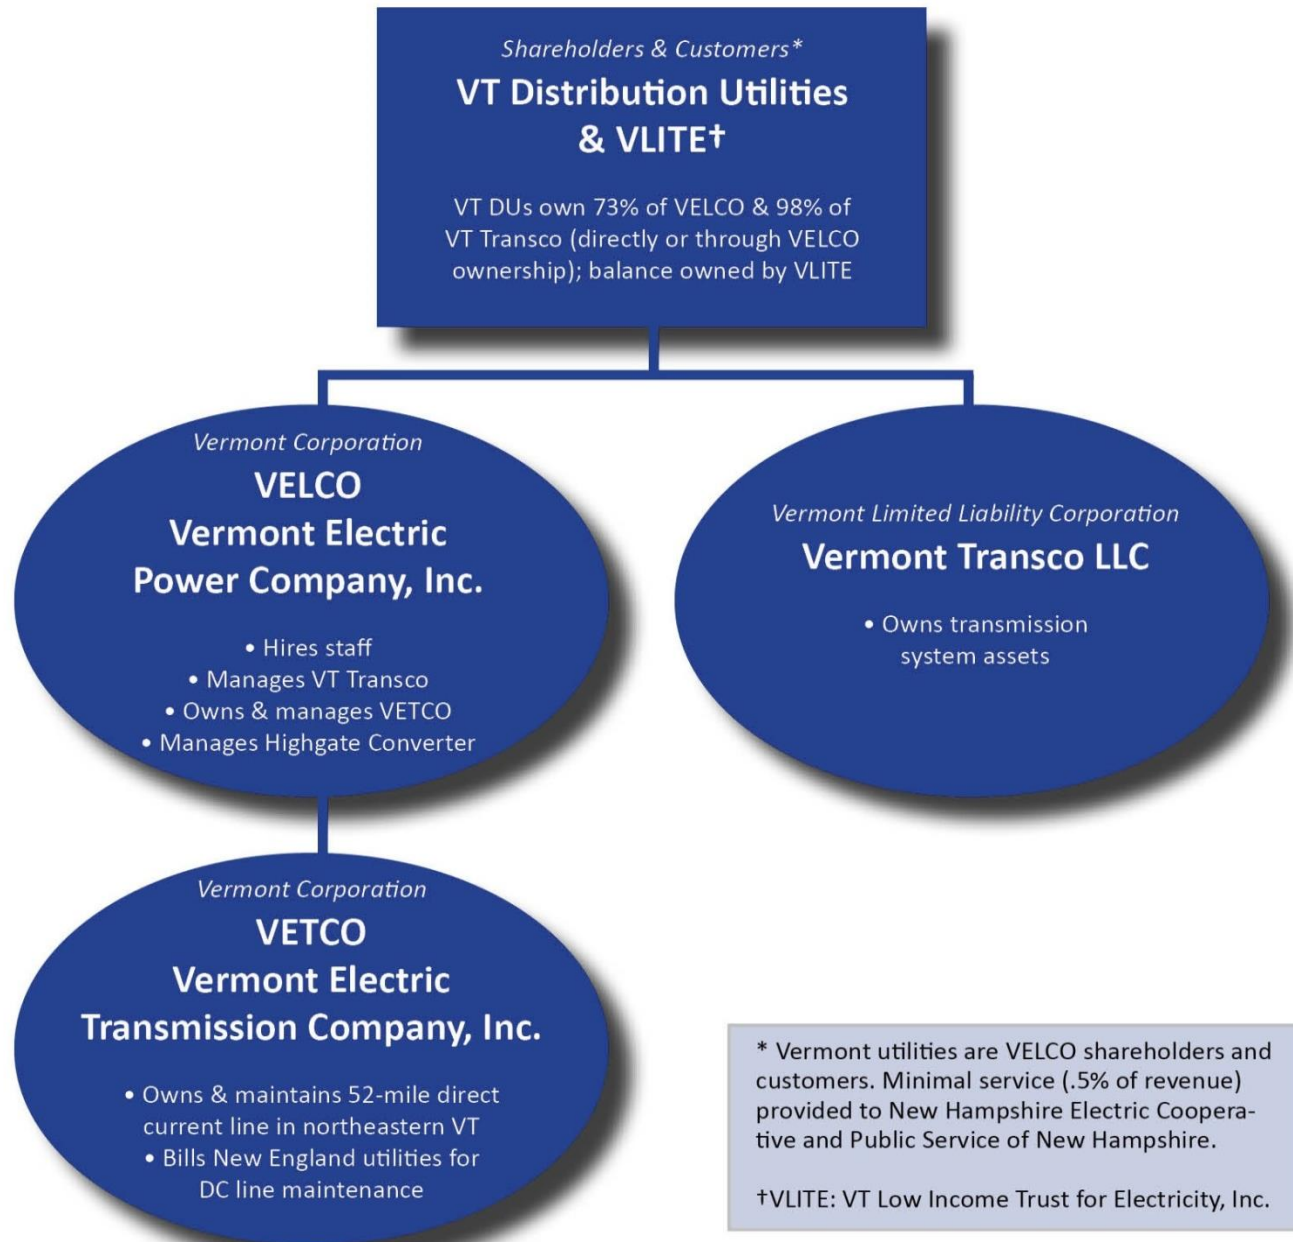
Shareholders & Customers*
VT Distribution Utilities & VLITE†

VT DUs own 73% of VELCO & 98% of VT Transco (directly or through VELCO ownership); balance owned by VLITE

Vermont Corporation
VELCO
Vermont Electric Power Company, Inc.

• Hires staff
• Manages VT Transco
• Owns & manages VETCO
• Manages Highgate Converter

Vermont Limited Liability Corporation
Vermont Transco LLC

• Owns transmission system assets

Vermont Corporation
VETCO
Vermont Electric Transmission Company, Inc.

• Owns & maintains 52-mile direct current line in northeastern VT
• Bills New England utilities for DC line maintenance

* Vermont utilities are VELCO shareholders and customers. Minimal service (.5% of revenue) provided to New Hampshire Electric Cooperative and Public Service of New Hampshire.

†VLITE: VT Low Income Trust for Electricity, Inc.